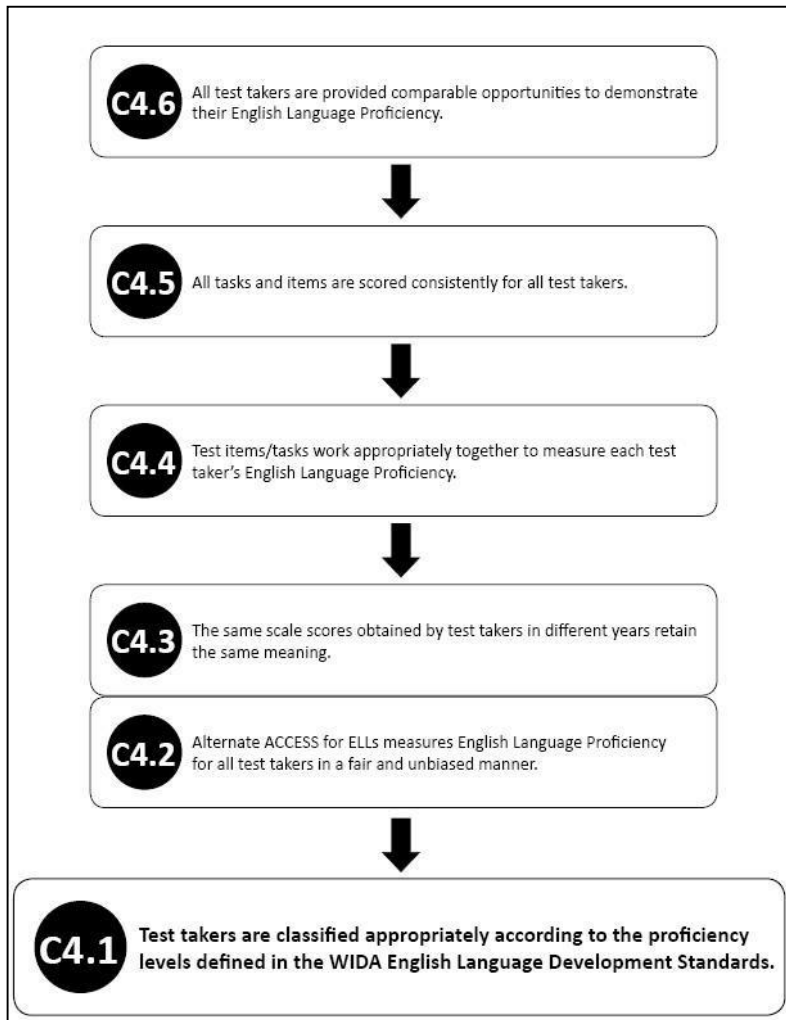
C4.6 All test takers are provided comparable opportunities to demonstrate their English Language Proficiency.

C4.5 All tasks and items are scored consistently for all test takers.

C4.4 Test items/tasks work appropriately together to measure each test taker's English Language Proficiency.

C4.3 The same scale scores obtained by test takers in different years retain the same meaning.

C4.2 Alternate ACCESS for ELLs measures English Language Proficiency for all test takers in a fair and unbiased manner.

C4.1 Test takers are classified appropriately according to the proficiency levels defined in the WIDA English Language Development Standards.